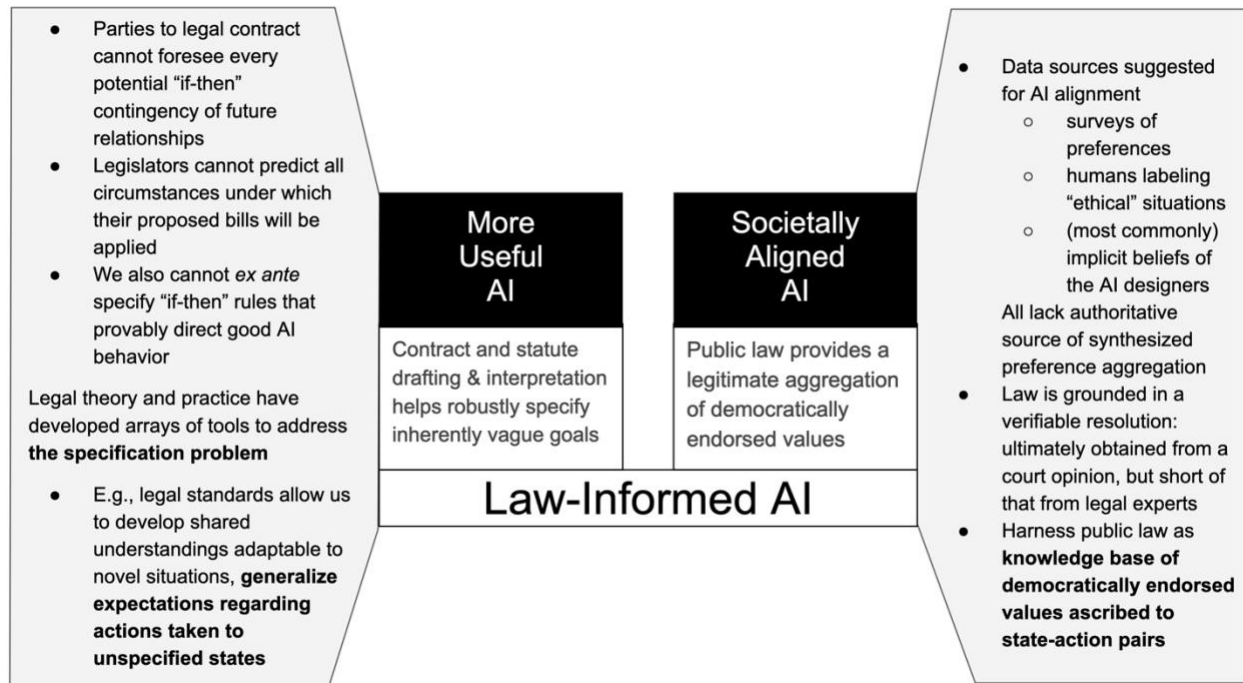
- Parties to legal contract cannot foresee every potential "if-then" contingency of future relationships
- Legislators cannot predict all circumstances under which their proposed bills will be applied
- We also cannot *ex ante* specify "if-then" rules that provably direct good AI behavior

Legal theory and practice have developed arrays of tools to address **the specification problem**

- E.g., legal standards allow us to develop shared understandings adaptable to novel situations, **generalize expectations regarding actions taken to unspecified states**

More Useful AI

Contract and statute drafting & interpretation helps robustly specify inherently vague goals

Societally Aligned AI

Public law provides a legitimate aggregation of democratically endorsed values

Law-Informed AI

- Data sources suggested for AI alignment
  - surveys of preferences
  - humans labeling "ethical" situations
  - (most commonly) implicit beliefs of the AI designers

All lack authoritative source of synthesized preference aggregation

- Law is grounded in a verifiable resolution: ultimately obtained from a court opinion, but short of that from legal experts
- Harness public law as **knowledge base of democratically endorsed values ascribed to state-action pairs**